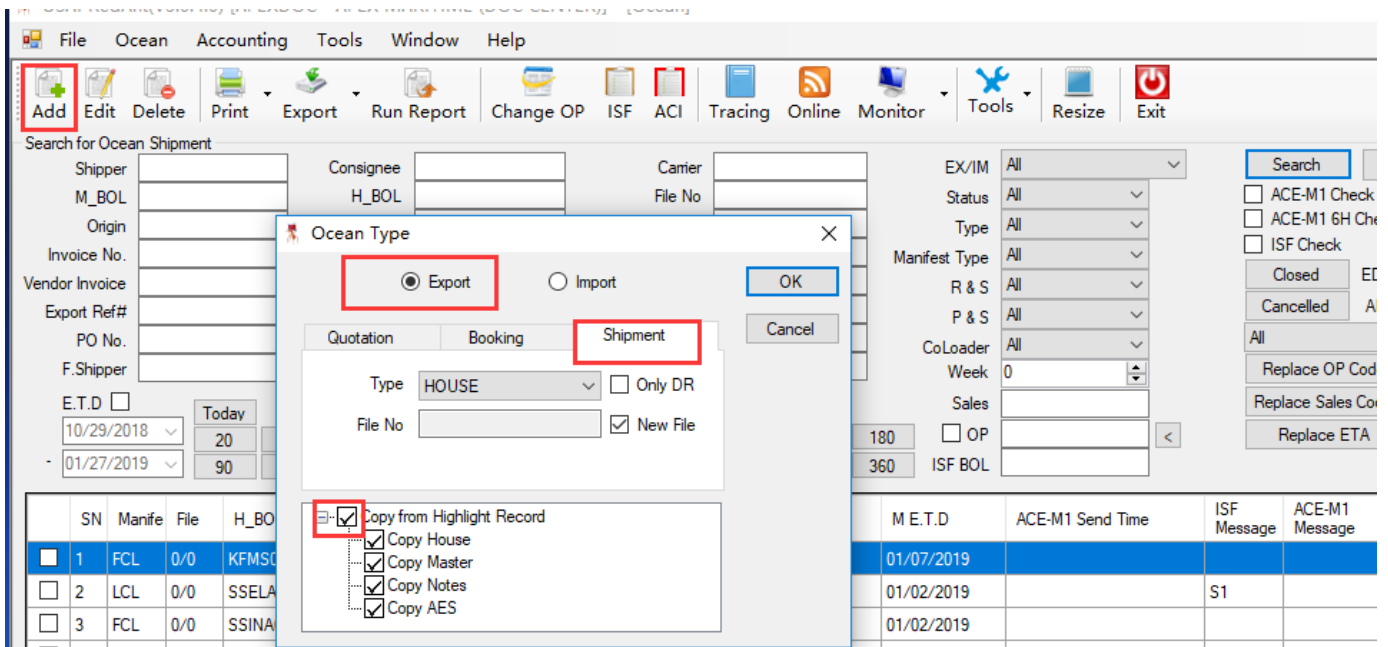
File Ocean Accounting Tools Window Help

Add Edit Delete Print Export Run Report Change OP ISF ACI Tracing Online Monitor Tools Resize Exit

Search for Ocean Shipment

Shipper
M_BOL
Origin
Invoice No.
Vendor Invoice
Export Ref#
PO No.
F.Shipper
E.T.D
Today
10/29/2018 20
- 01/27/2019 90

Consignee
H_BOL

Carrier
File No

EX/IM All
Status All
Type All
Manifest Type All
R & S All
P & S All
CoLoader All
Week 0
Sales
OP
180
360
ISF BOL

Search
ACE-M1 Check
ACE-M1 6H Che
ISF Check
Closed ED
Cancelled Al
All
Replace OP Cod
Replace Sales Coc
Replace ETA

Ocean Type
Export Import
OK
Cancel
Quotation Booking Shipment
Type HOUSE Only DR
File No New File
Copy from Highlight Record
Copy House
Copy Master
Copy Notes
Copy AES

| | SN | Manife | File | H_BO | M E.T.D | ACE-M1 Send Time | ISF Message | ACE-M1 Message |
|---|---|---|---|---|---|---|---|---|
| | 1 | FCL | 0/0 | KFMS0 | 01/07/2019 | | | |
| | 2 | LCL | 0/0 | SSELA | 01/02/2019 | | S1 | |
| | 3 | FCL | 0/0 | SSINA | 01/02/2019 | | | |